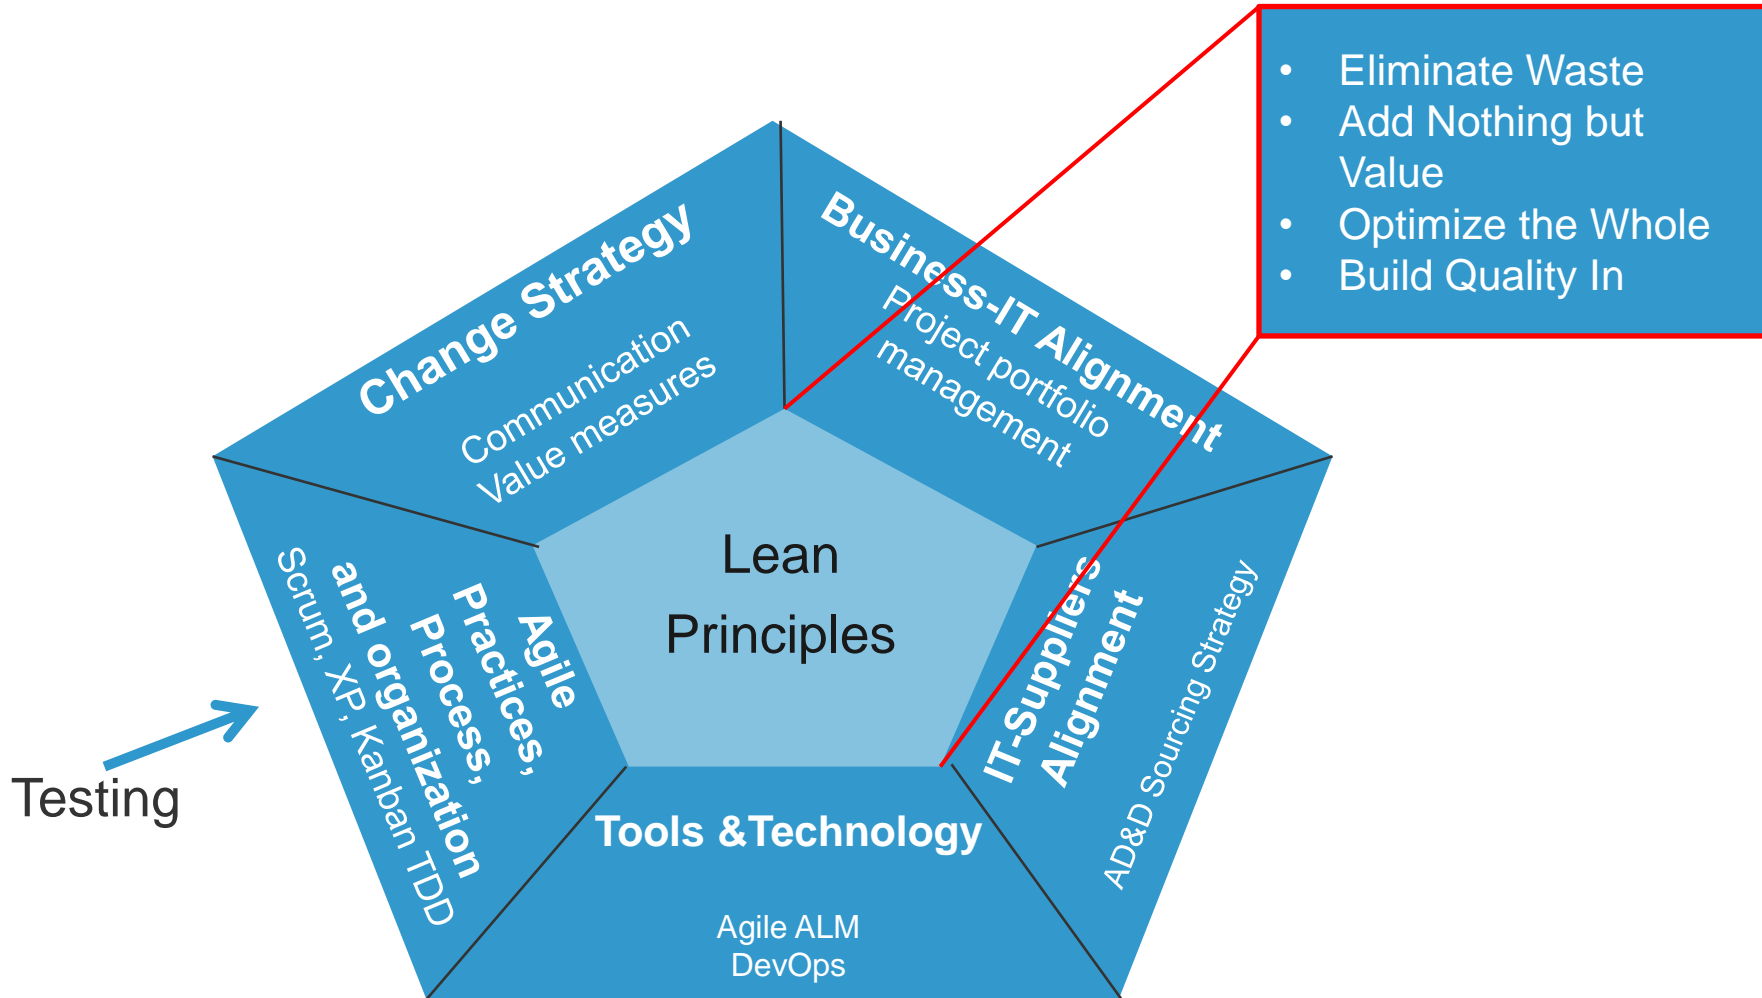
- Eliminate Waste
- Add Nothing but Value
- Optimize the Whole
- Build Quality In

Change Strategy

Communication
Value measures

Business-IT Alignment

Project portfolio management

Lean Principles

Agile Practices, Process, and organization

Scrum, XP, Kanban TDD

IT-Suppliers Alignment

AD&D Sourcing Strategy

Tools &Technology

Agile ALM
DevOps

Testing